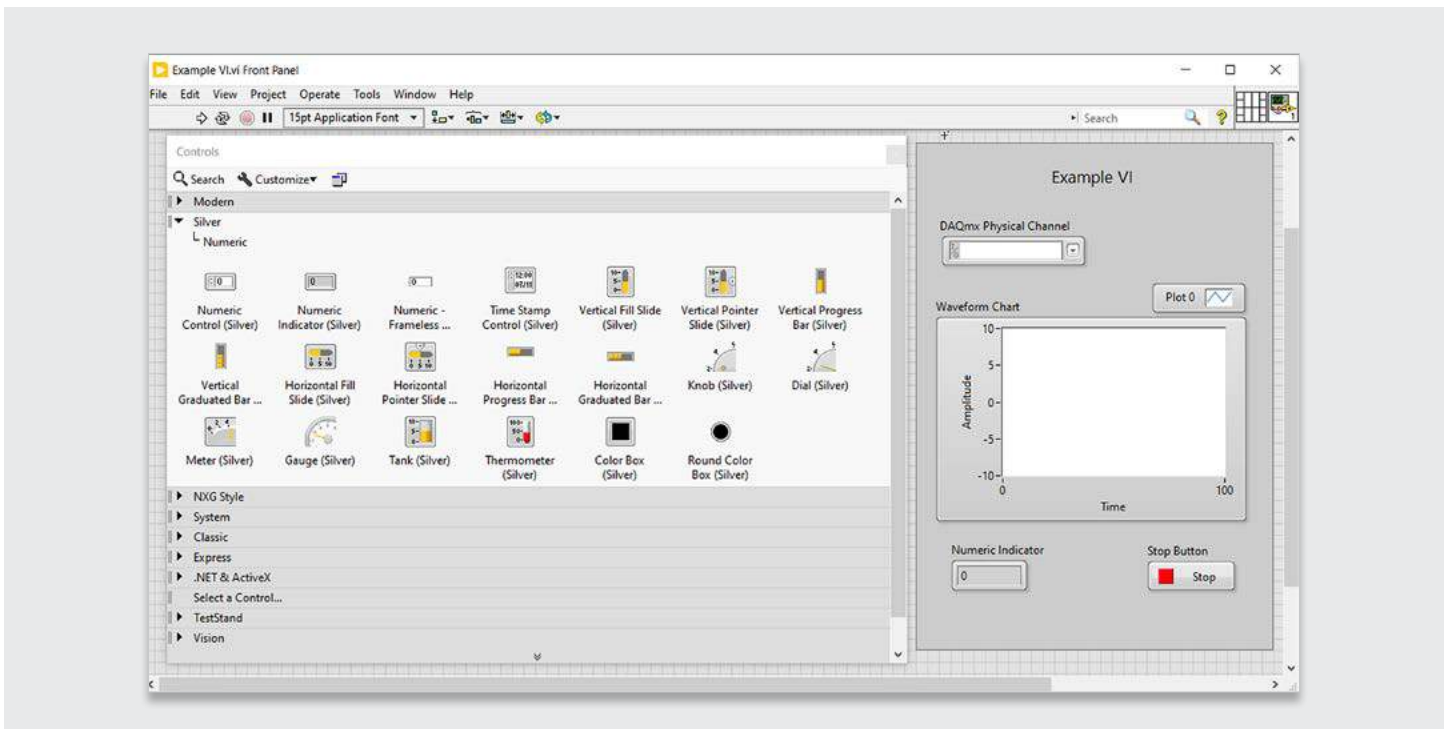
Example VI.vi Front Panel

File Edit View Project Operate Tools Window Help

15pt Application Font

Search

Controls

Search Customize

Modern

Silver

Numeric

Numeric Control (Silver)

Numeric Indicator (Silver)

Numeric - Frameless ...

Time Stamp Control (Silver)

Vertical Fill Slide (Silver)

Vertical Pointer Slide (Silver)

Vertical Progress Bar (Silver)

Vertical Graduated Bar ...

Horizontal Fill Slide (Silver)

Horizontal Pointer Slide ...

Horizontal Progress Bar ...

Horizontal Graduated Bar ...

Knob (Silver)

Dial (Silver)

Meter (Silver)

Gauge (Silver)

Tank (Silver)

Thermometer (Silver)

Color Box (Silver)

Round Color Box (Silver)

NXG Style

System

Classic

Express

.NET & ActiveX

Select a Control...

TestStand

Vision

Example VI

DAQmx Physical Channel

Waveform Chart

Plot 0

10
5
0
-5
-10

Amplitude

0 100

Time

Numeric Indicator

0

Stop Button

Stop